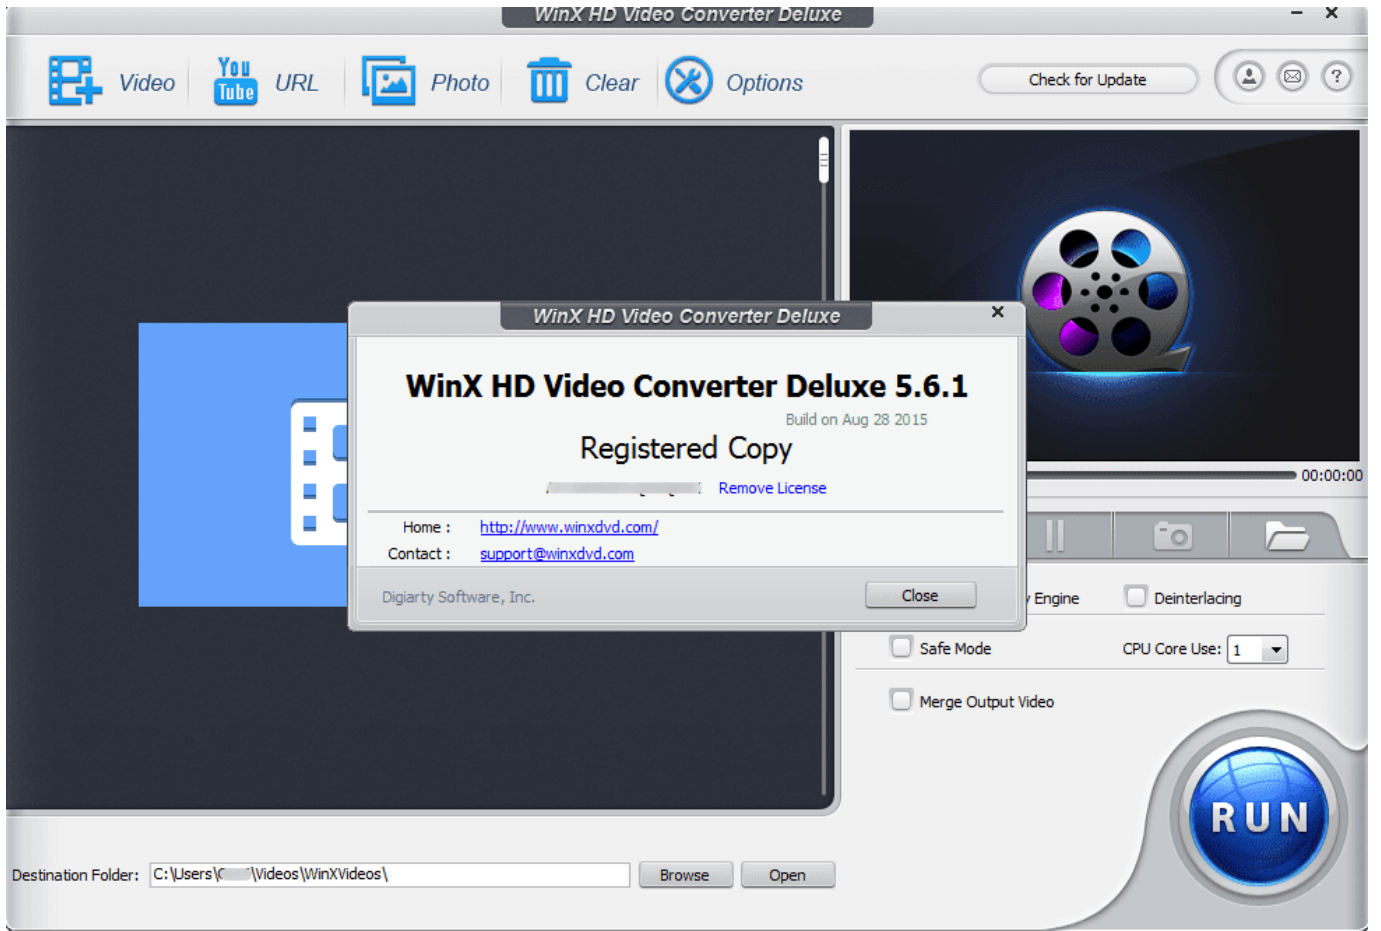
WinX HD Video Converter Deluxe

Video You Tube URL Photo Clear Options

Check for Update

?

WinX HD Video Converter Deluxe

WinX HD Video Converter Deluxe 5.6.1

Build on Aug 28 2015

Registered Copy

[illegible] Remove License

Home : http://www.winxdvd.com/

Contact : support@winxdvd.com

Digiarty Software, Inc.

Close

00:00:00

Engine

Deinterlacing

Safe Mode

CPU Core Use: 1

Merge Output Video

RUN

Destination Folder: C:\Users\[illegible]\Videos\WinXVideos\

Browse

Open